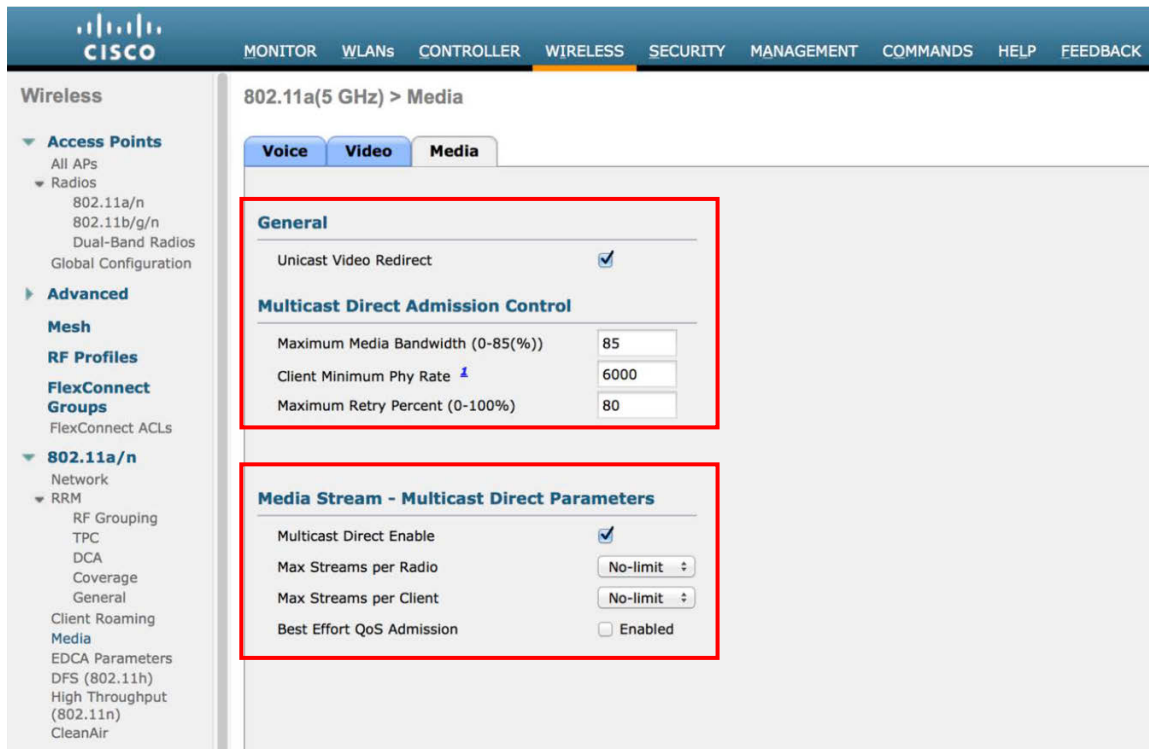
cisco

MONITOR WLANs CONTROLLER WIRELESS SECURITY MANAGEMENT COMMANDS HELP FEEDBACK

Wireless

Access Points
All APs
Radios
802.11a/n
802.11b/g/n
Dual-Band Radios
Global Configuration

Advanced

Mesh

RF Profiles

FlexConnect Groups
FlexConnect ACLs

802.11a/n
Network
RRM
RF Grouping
TPC
DCA
Coverage
General
Client Roaming
Media
EDCA Parameters
DFS (802.11h)
High Throughput (802.11n)
CleanAir

802.11a(5 GHz) > Media

Voice Video Media

General

Unicast Video Redirect

Multicast Direct Admission Control

| | |
|---|---|
| Maximum Media Bandwidth (0-85(%)) | 85 |
| Client Minimum Phy Rate $^{1}$ | 6000 |
| Maximum Retry Percent (0-100%) | 80 |

Media Stream - Multicast Direct Parameters

| | |
|---|---|
| Multicast Direct Enable | |
| Max Streams per Radio | No-limit |
| Max Streams per Client | No-limit |
| Best Effort QoS Admission | Enabled |